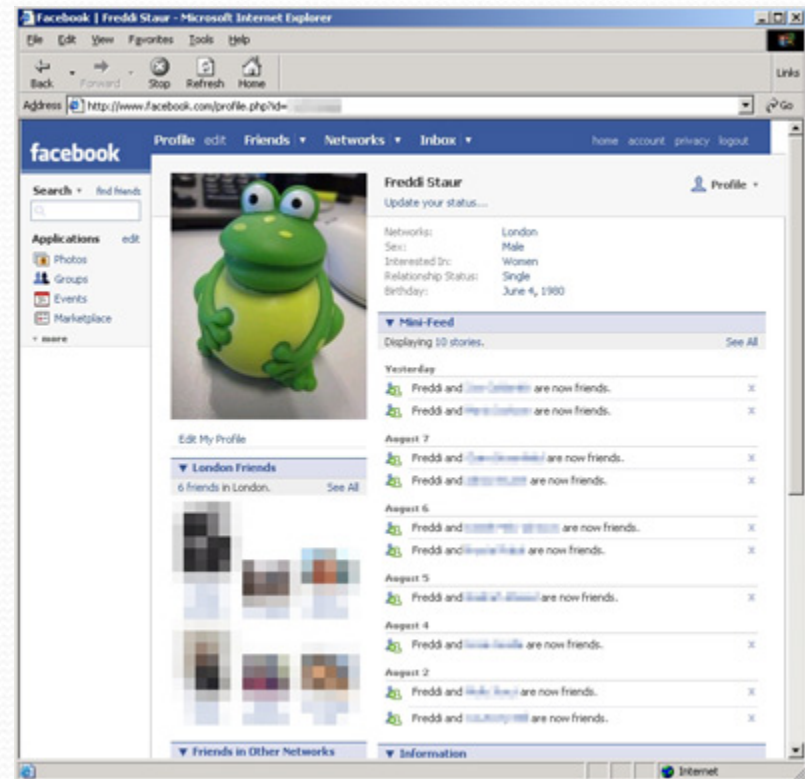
Facebook | Freddi Staur - Microsoft Internet Explorer

File Edit View Favorites Tools Help

Back Forward Stop Refresh Home

Links

Address http://www.facebook.com/profile.php?id=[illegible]

Go

facebook

Profile edit Friends ▾ Networks ▾ Inbox ▾

home account privacy logout

Search ▾ find friends

Applications edit

Photos

Groups

Events

Marketplace

▾ more

Edit My Profile

▼ London Friends

6 friends in London. See All

▼ Friends in Other Networks

Freddi Staur

Update your status...

Profile ▾

| | |
|---|---|
| Networks: | London |
| Sex: | Male |
| Interested In: | Women |
| Relationship Status: | Single |
| Birthday: | June 4, 1980 |

▼ Mini-Feed

Displaying 10 stories. See All

Yesterday

Freddi and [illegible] are now friends.

Freddi and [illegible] are now friends.

August 7

Freddi and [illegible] are now friends.

Freddi and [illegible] are now friends.

August 6

Freddi and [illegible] are now friends.

Freddi and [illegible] are now friends.

August 5

Freddi and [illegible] are now friends.

August 4

Freddi and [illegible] are now friends.

August 2

Freddi and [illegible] are now friends.

Freddi and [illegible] are now friends.

▼ Information

Internet